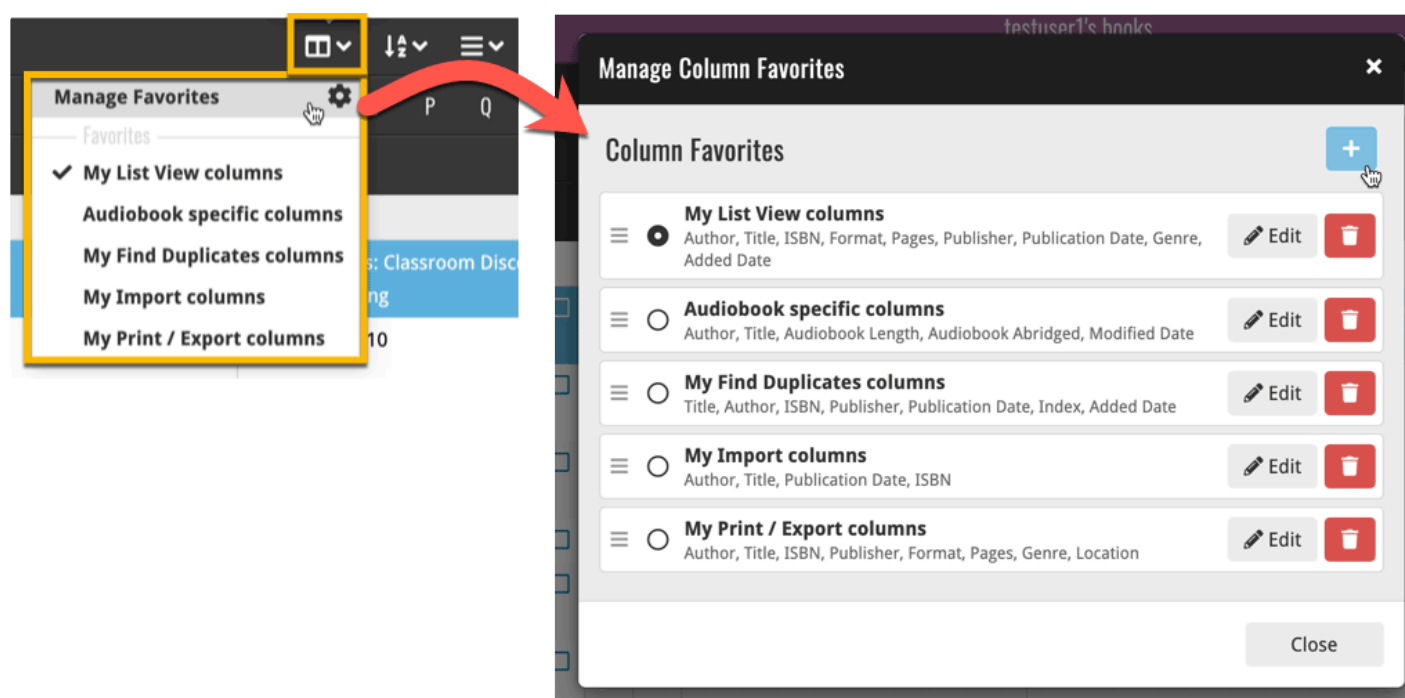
Manage Favorites
Favorites
✔ My List View columns
Audiobook specific columns
My Find Duplicates columns
My Import columns
My Print / Export columns

P Q
s: Classroom Disc
ng
10

testuser1's books

Manage Column Favorites ×

Column Favorites +

My List View columns
Author, Title, ISBN, Format, Pages, Publisher, Publication Date, Genre, Added Date
Edit

Audiobook specific columns
Author, Title, Audiobook Length, Audiobook Abridged, Modified Date
Edit

My Find Duplicates columns
Title, Author, ISBN, Publisher, Publication Date, Index, Added Date
Edit

My Import columns
Author, Title, Publication Date, ISBN
Edit

My Print / Export columns
Author, Title, ISBN, Publisher, Format, Pages, Genre, Location
Edit

Close